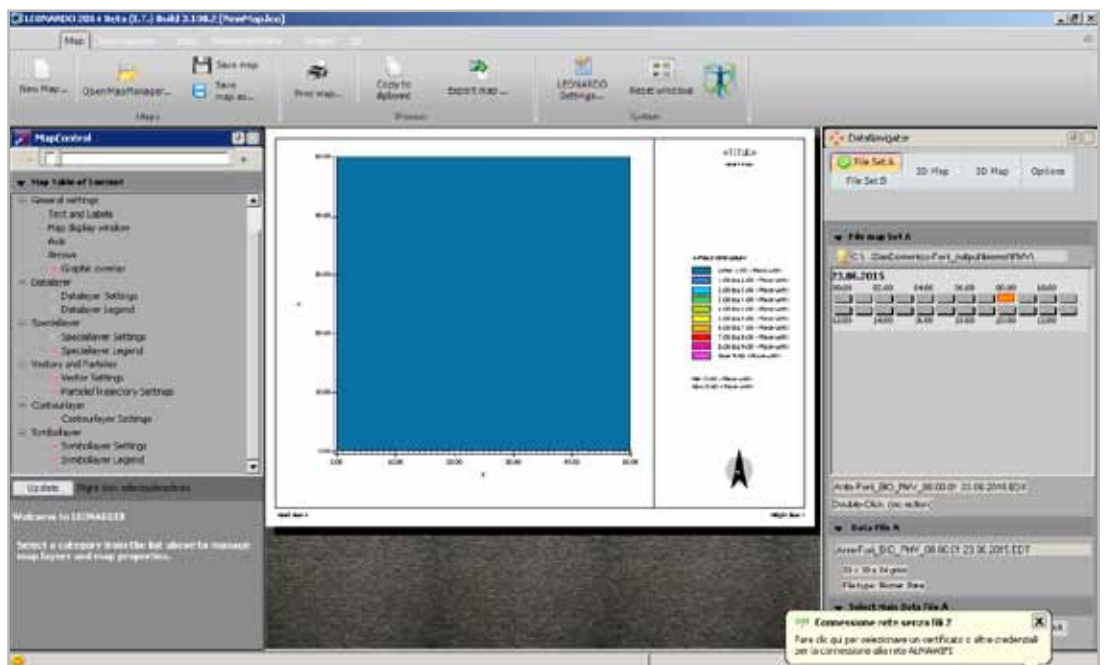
LEONARDO 2014 Beta (3.7.) Build 3.198.2 [NewMap.leo]

Map

New Map... OpenMapManager... Save map Save map as... Maps

Print map... Copy to clipboard Export map... Process

LEONARDO Settings... Reset window System

MapControl

Map Table of Content
General settings
Text and Labels
Map display window
Axis
Arrows
Graphic overlay
Datalayer
Datalayer Settings
Datalayer Legend
Speciallayer
Speciallayer Settings
Speciallayer Legend
Vectors and Particles
Vector Settings
Particle/Trajectory Settings
Contourlayer
Contourlayer Settings
Symbollayer
Symbollayer Settings
Symbollayer Legend

Update

Welcome to LEONARDO

Select a category from the list above to manage map layers and map properties.

<TITLE>

DataNavigator

File Set A
File Set B
2D Map
3D Map
Options

File map Set A

C:\...\DasConnect\...Forl_output\...\PMV\

23.06.2015

AreaForl_BIO_PMV_08.00.01 23.06.2015 EDT

Double-Click: (no action)

Data File A

AreaForl_BIO_PMV_08.00.01 23.06.2015 EDT

Filetype: None Ree

Select Main Data File A

Connessione rete senza fili?
Fare clic qui per selezionare un certificato o altre credenziali per la connessione alla rete ALMAWIFI